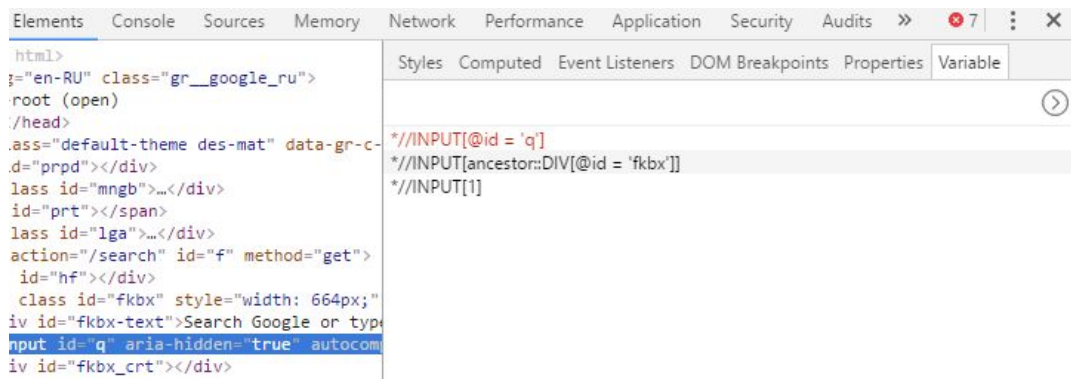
Elements Console Sources Memory Network Performance Application Security Audits » 7 ⋮ ✕

html>
g="en-RU" class="gr__google_ru">
root (open)
/head>
lass="default-theme des-mat" data-gr-c-
d="prpd"></div>
lass id="mngb">…</div>
id="prt"></span>
lass id="lga">…</div>
action="/search" id="f" method="get">
id="hf"></div>
class id="fkbx" style="width: 664px;"
iv id="fkbx-text">Search Google or type
nput id="q" aria-hidden="true" autocom
iv id="fkbx_crt"></div>

Styles Computed Event Listeners DOM Breakpoints Properties Variable

*//INPUT[@id = 'q']
*//INPUT[ancestor::DIV[@id = 'fkbx']]
*//INPUT[1]